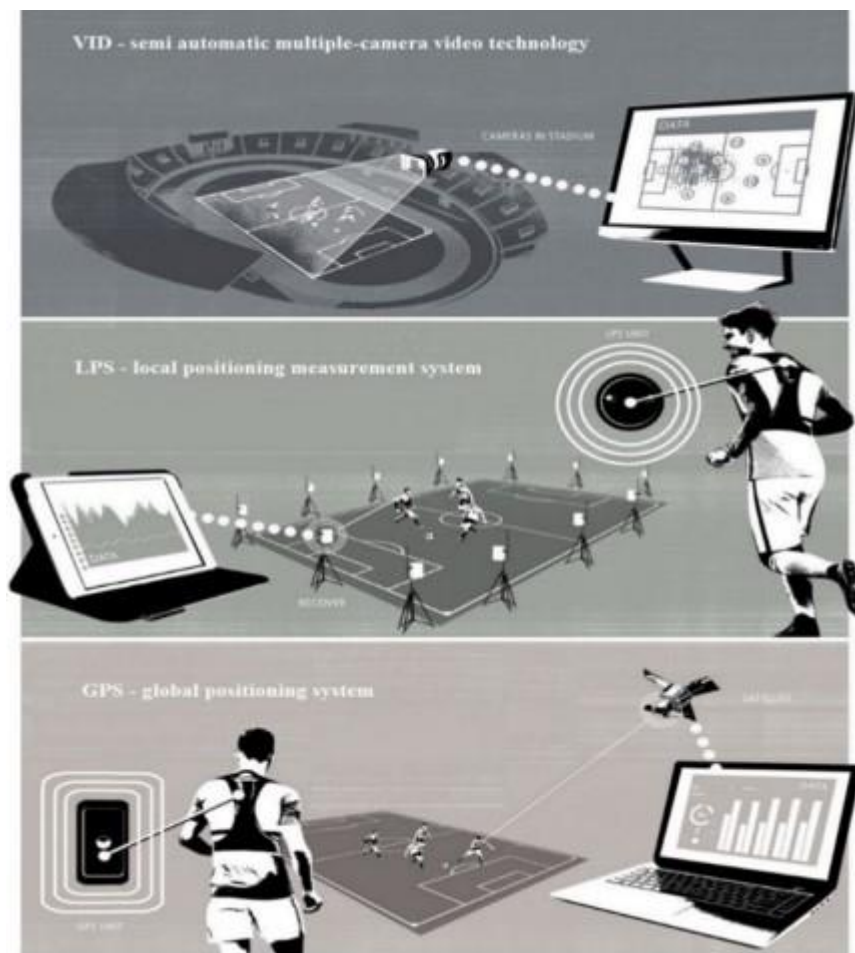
VID - semi automatic multiple-camera video technology

CAMERAS IN STADIUM

DATA

LPS - local positioning measurement system

GPS UNIT

DATA

RECEIVER

GPS - global positioning system

SATELLITE

DATA

GPS UNIT